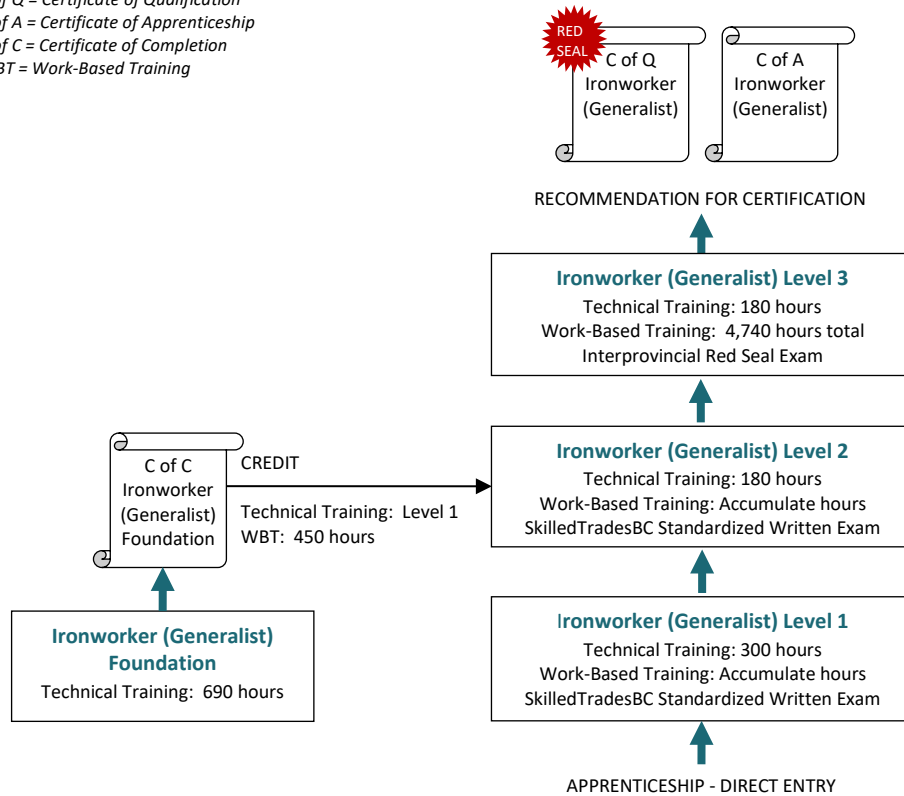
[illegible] of Q = Certificate of Qualification
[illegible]f A = Certificate of Apprenticeship
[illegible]f C = Certificate of Completion
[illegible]BT = Work-Based Training

RED SEAL

C of Q Ironworker (Generalist)

C of A Ironworker (Generalist)

RECOMMENDATION FOR CERTIFICATION

Ironworker (Generalist) Level 3
Technical Training: 180 hours
Work-Based Training: 4,740 hours total
Interprovincial Red Seal Exam

C of C Ironworker (Generalist) Foundation

CREDIT
Technical Training: Level 1
WBT: 450 hours

Ironworker (Generalist) Level 2
Technical Training: 180 hours
Work-Based Training: Accumulate hours
SkilledTradesBC Standardized Written Exam

Ironworker (Generalist) Foundation
Technical Training: 690 hours

Ironworker (Generalist) Level 1
Technical Training: 300 hours
Work-Based Training: Accumulate hours
SkilledTradesBC Standardized Written Exam

APPRENTICESHIP - DIRECT ENTRY